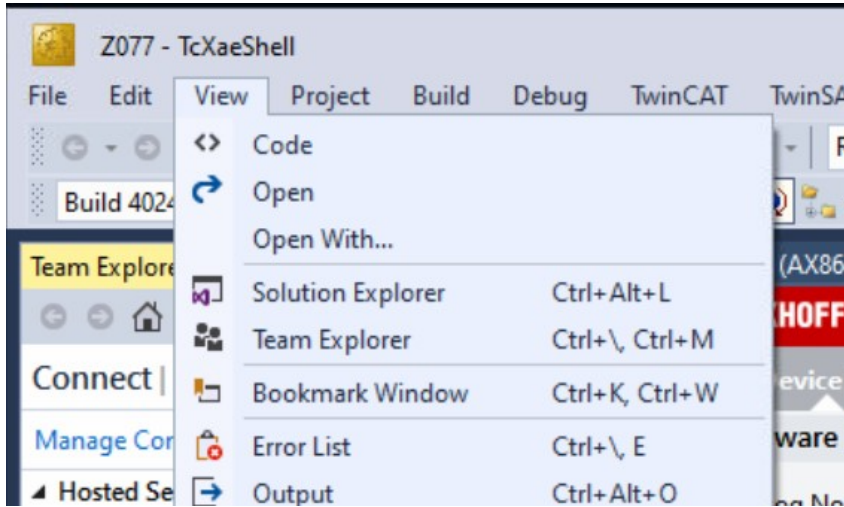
Z077 - TcXaeShell

File Edit View Project Build Debug TwinCAT TwinSA

Build 4024

Team Explore

Connect |

Manage Cor

◢ Hosted Se

Code
Open
Open With...
Solution Explorer Ctrl+Alt+L
Team Explorer Ctrl+\, Ctrl+M
Bookmark Window Ctrl+K, Ctrl+W
Error List Ctrl+\, E
Output Ctrl+Alt+O

(AX86

HOFF

evice

ware

g No